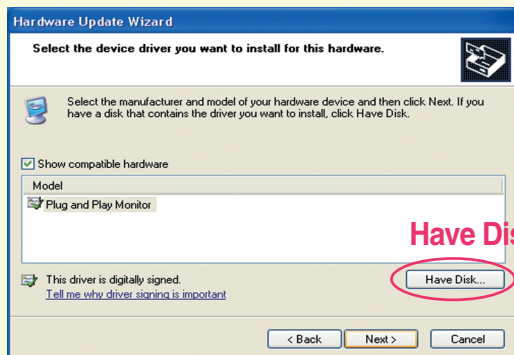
Hardware Update Wizard

Select the device driver you want to install for this hardware.

Select the manufacturer and model of your hardware device and then click Next. If you have a disk that contains the driver you want to install, click Have Disk.

Show compatible hardware

Model

Plug and Play Monitor

Have Dis

This driver is digitally signed.
Tell me why driver signing is important

Have Disk...

< Back

Next >

Cancel